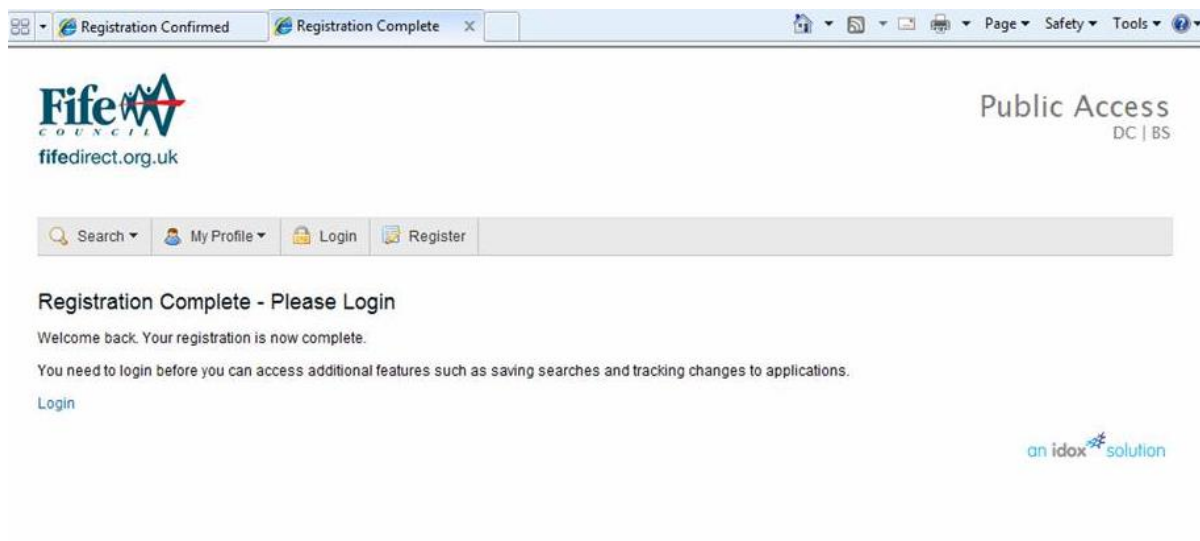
Registration Confirmed
Registration Complete ×
Page ▾ Safety ▾ Tools ▾

Fife
COUNCIL
fifedirect.org.uk

Public Access
DC | BS

Search ▾ My Profile ▾ Login Register

Registration Complete - Please Login

Welcome back. Your registration is now complete.

You need to login before you can access additional features such as saving searches and tracking changes to applications.

Login

an idox solution